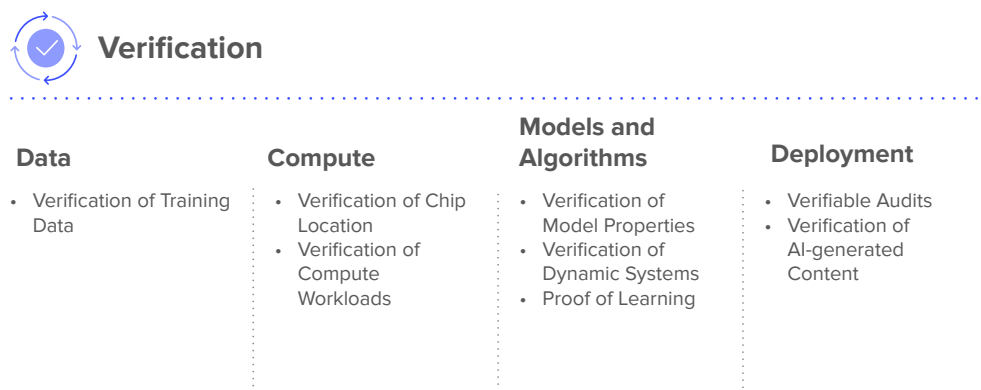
Verification

Data

- Verification of Training Data

Compute

- Verification of Chip Location
- Verification of Compute Workloads

Models and Algorithms

- Verification of Model Properties
- Verification of Dynamic Systems
- Proof of Learning

Deployment

- Verifiable Audits
- Verification of AI-generated Content